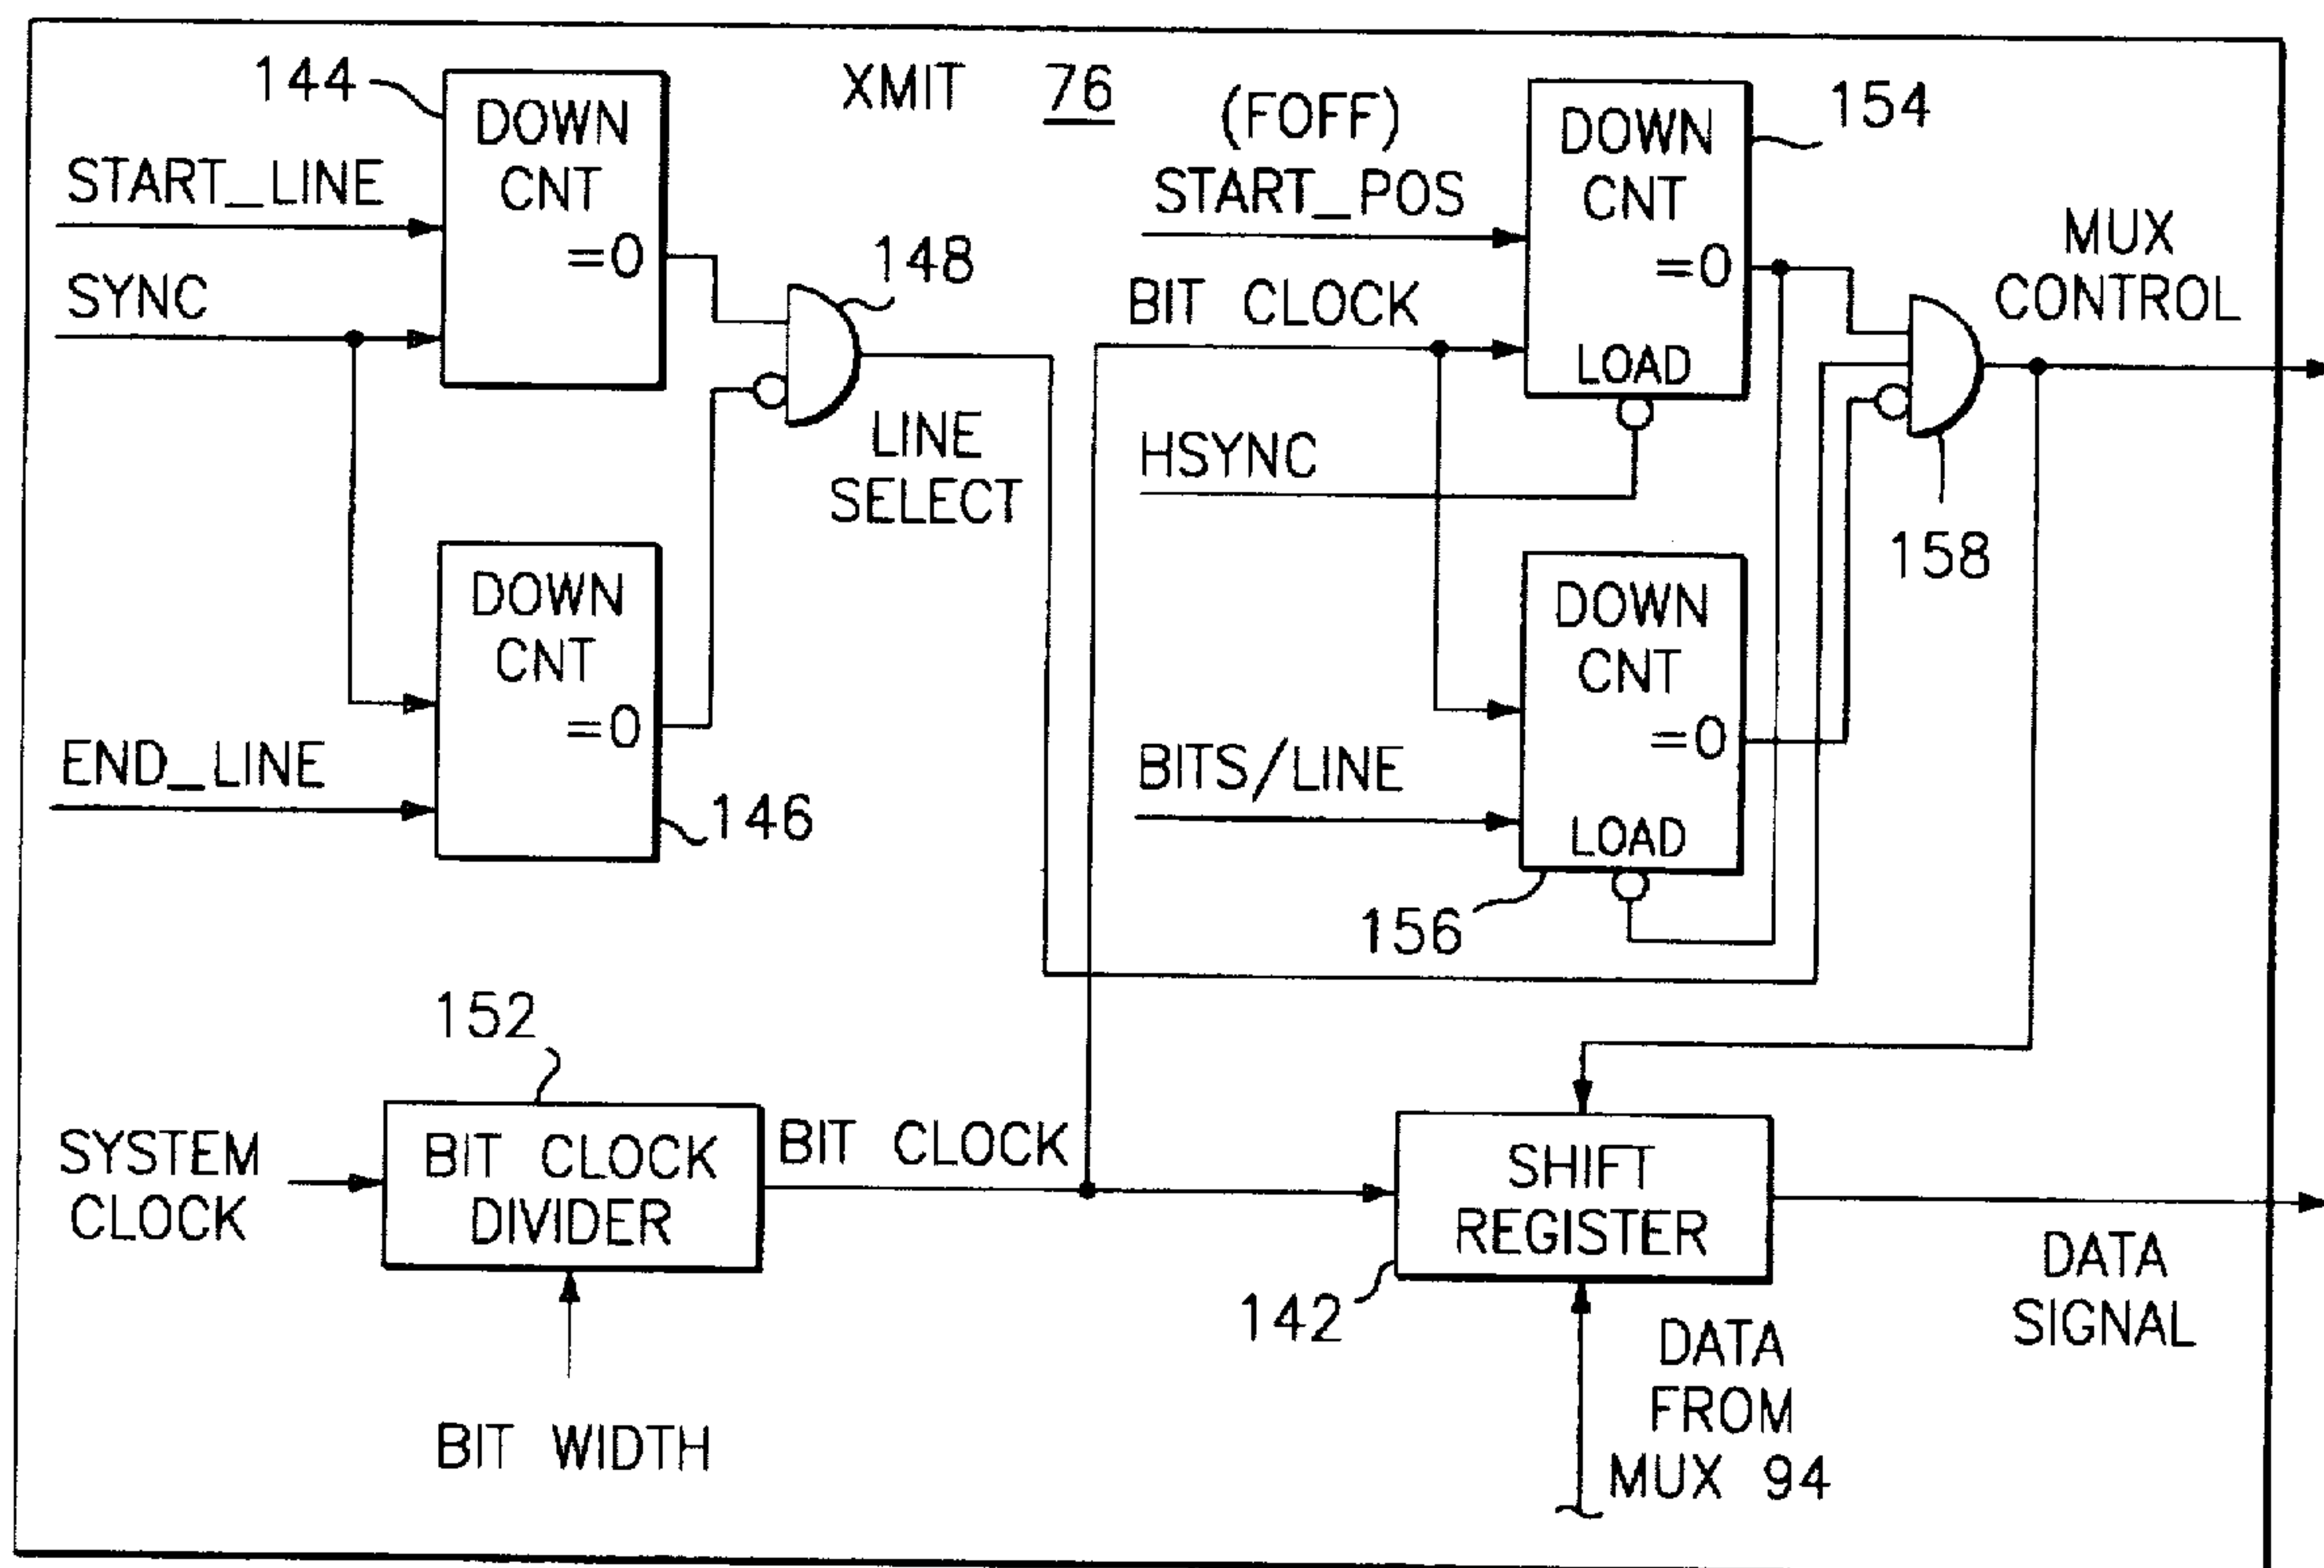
144
DOWN CNT =0
XMIT 76
(FOFF) START_POS
DOWN CNT =0
154
START_LINE
SYNC
148
BIT CLOCK
LOAD
MUX CONTROL
LINE SELECT
HSYNC
158
DOWN CNT =0
DOWN CNT =0
END_LINE
146
BITS/LINE
LOAD
156
152
SYSTEM CLOCK
BIT CLOCK DIVIDER
BIT CLOCK
SHIFT REGISTER
DATA SIGNAL
142
DATA FROM MUX 94
BIT WIDTH